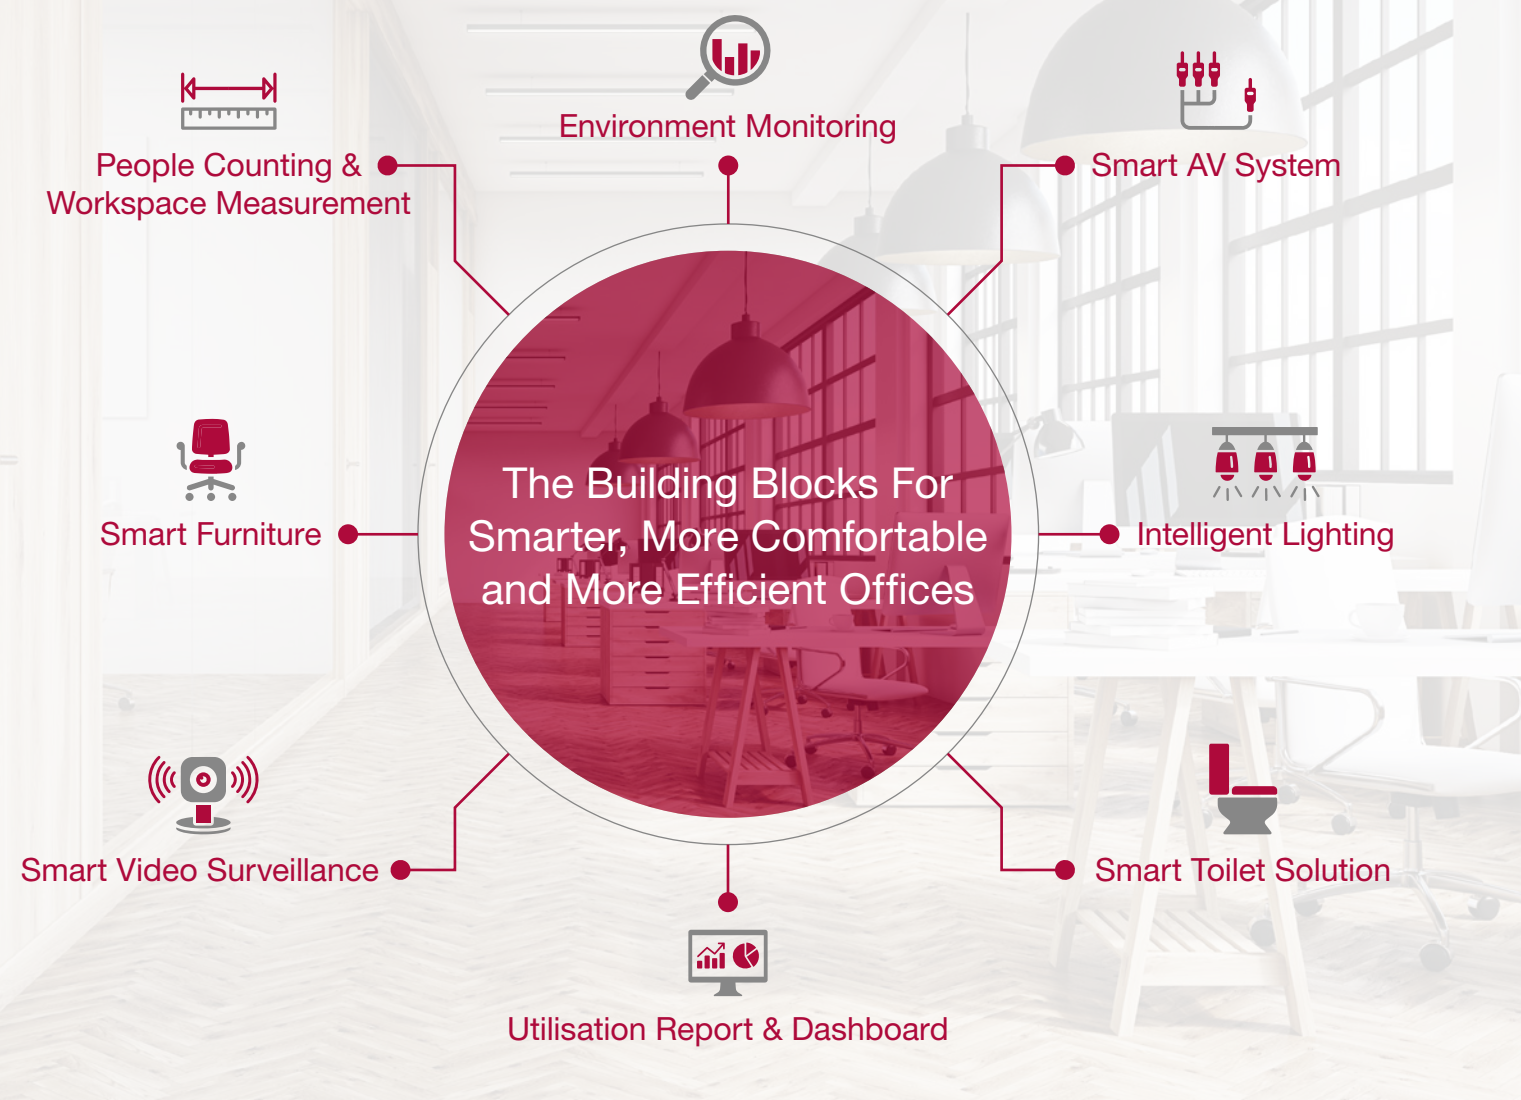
Environment Monitoring

People Counting &
Workspace Measurement

Smart AV System

The Building Blocks For Smarter, More Comfortable and More Efficient Offices

Smart Furniture

Intelligent Lighting

Smart Video Surveillance

Smart Toilet Solution

Utilisation Report & Dashboard